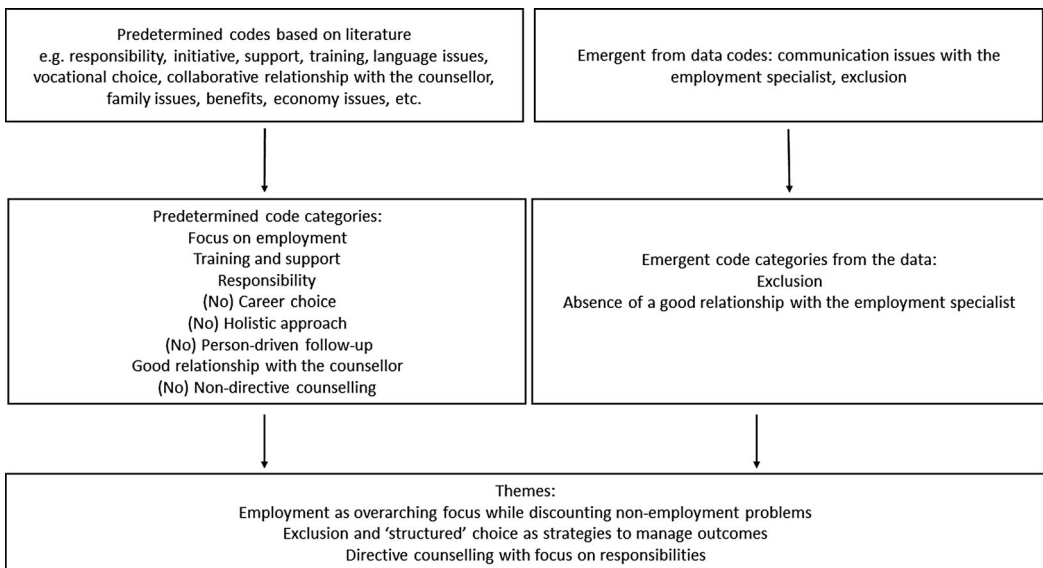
Predetermined codes based on literature
e.g. responsibility, initiative, support, training, language issues, vocational choice, collaborative relationship with the counsellor, family issues, benefits, economy issues, etc.

Emergent from data codes: communication issues with the employment specialist, exclusion

Predetermined code categories:
Focus on employment
Training and support
Responsibility
(No) Career choice
(No) Holistic approach
(No) Person-driven follow-up
Good relationship with the counsellor
(No) Non-directive counselling

Emergent code categories from the data:
Exclusion
Absence of a good relationship with the employment specialist

Themes:
Employment as overarching focus while discounting non-employment problems
Exclusion and 'structured' choice as strategies to manage outcomes
Directive counselling with focus on responsibilities